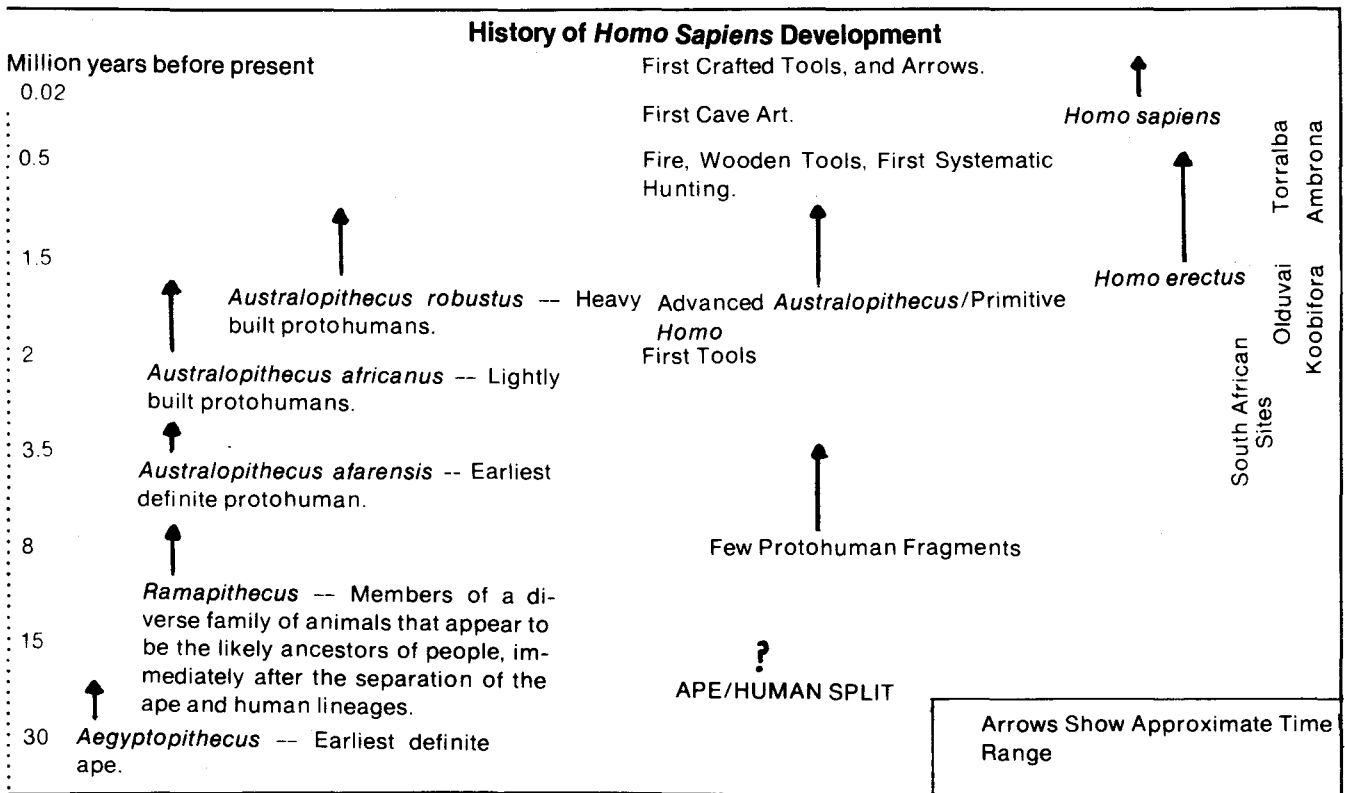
History of *Homo Sapiens* Development

Million years before present

0.02

0.5

1.5

2

3.5

8

15

30

First Crafted Tools, and Arrows.

First Cave Art.

Fire, Wooden Tools, First Systematic Hunting.

*Homo sapiens*

Torralba
Ambrona

*Australopithecus robustus* -- Heavy built protohumans.

Advanced *Australopithecus*/Primitive *Homo*
First Tools

*Homo erectus*

Olduvai
Koobifora

South African Sites

*Australopithecus africanus* -- Lightly built protohumans.

*Australopithecus afarensis* -- Earliest definite protohuman.

Few Protohuman Fragments

*Ramapithecus* -- Members of a diverse family of animals that appear to be the likely ancestors of people, immediately after the separation of the ape and human lineages.

?
APE/HUMAN SPLIT

*Aegyptopithecus* -- Earliest definite ape.

Arrows Show Approximate Time Range